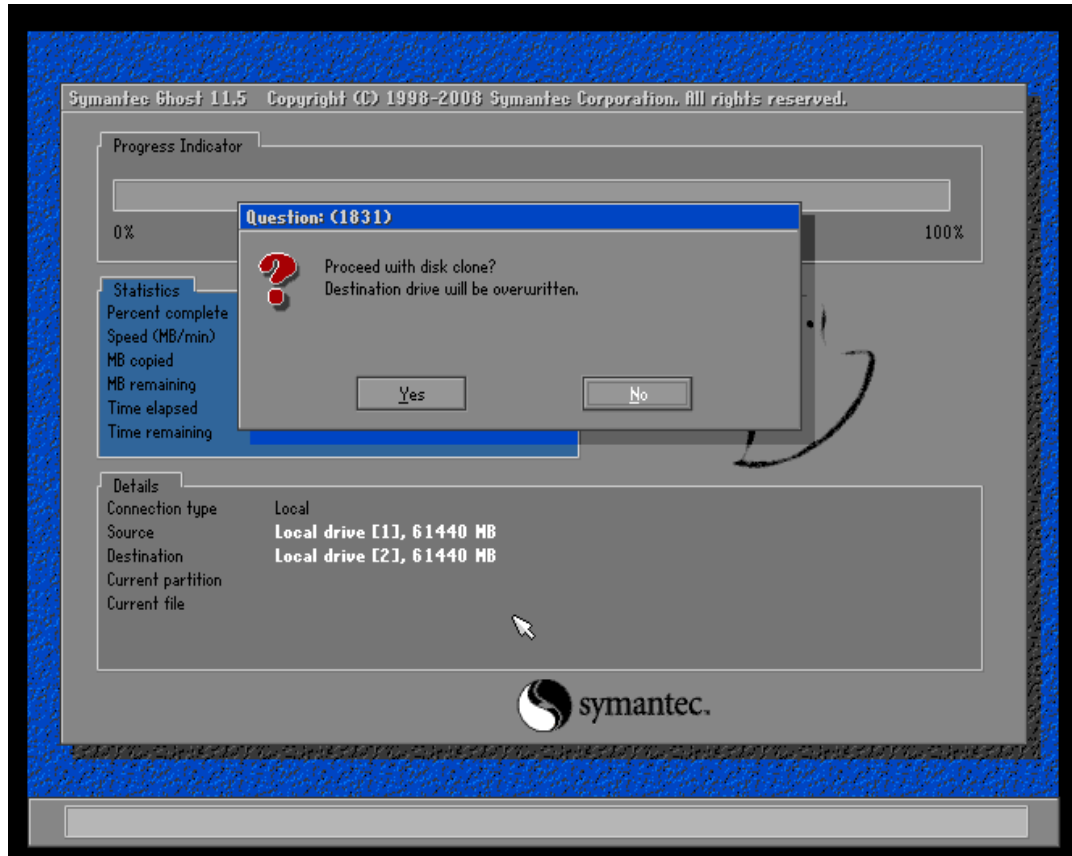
Symantec Ghost 11.5   Copyright (C) 1998-2008 Symantec Corporation. All rights reserved.

Progress Indicator

0%

100%

Question: (1831)

Proceed with disk clone?
Destination drive will be overwritten.

Yes

No

Statistics
Percent complete
Speed (MB/min)
MB copied
MB remaining
Time elapsed
Time remaining

Details
Connection type   Local
Source   Local drive [1], 61440 MB
Destination   Local drive [2], 61440 MB
Current partition
Current file

symantec.